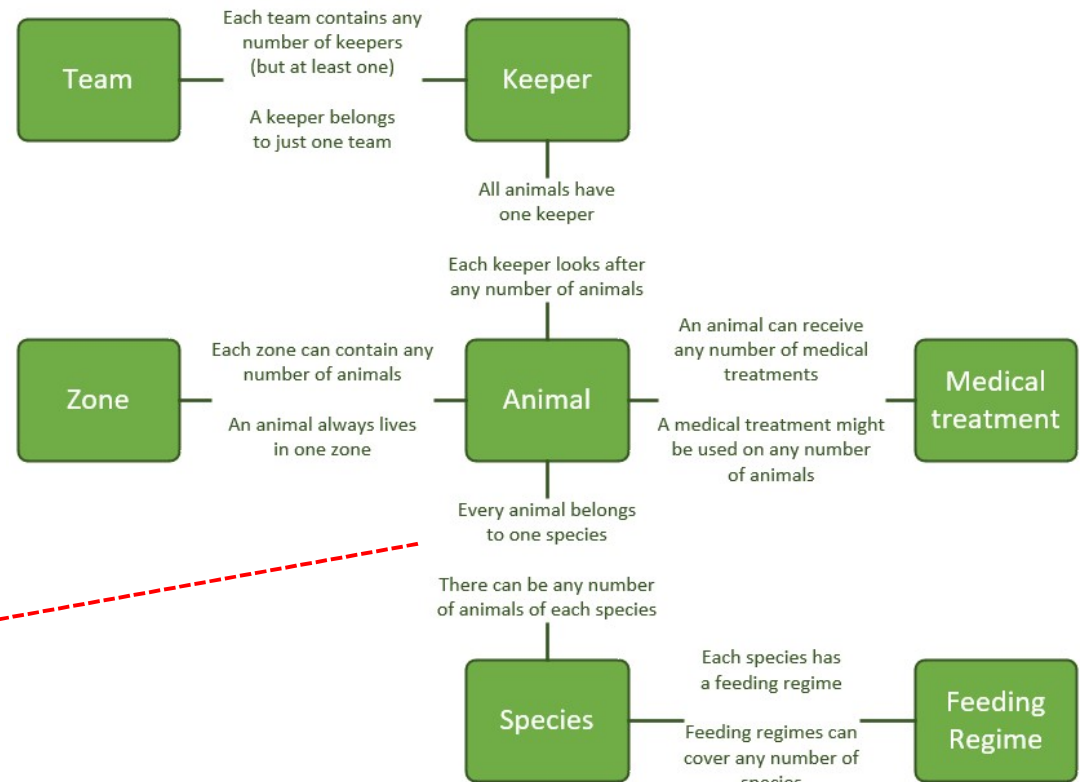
Team

Each team contains any number of keepers (but at least one)

A keeper belongs to just one team

Keeper

All animals have one keeper

Each keeper looks after any number of animals

Zone

Each zone can contain any number of animals

An animal always lives in one zone

Animal

An animal can receive any number of medical treatments

A medical treatment might be used on any number of animals

Medical treatment

Every animal belongs to one species

There can be any number of animals of each species

Species

Each species has a feeding regime

Feeding regimes can cover any number of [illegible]

Feeding Regime